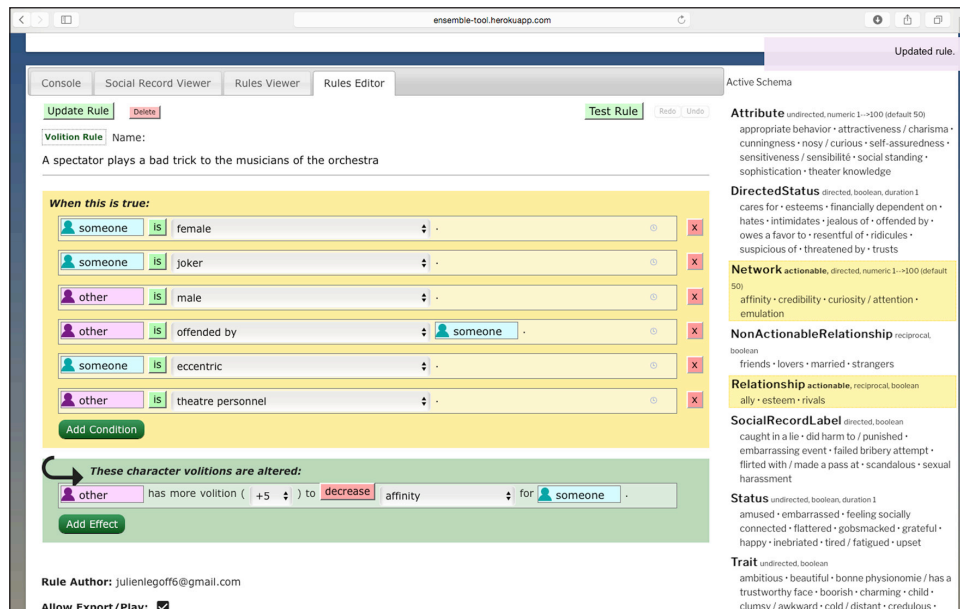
ensemble-tool.herokuapp.com

Updated rule.

Console | Social Record Viewer | Rules Viewer | Rules Editor

Update Rule Delete

Test Rule Redo Undo

Volition Rule Name:

A spectator plays a bad trick to the musicians of the orchestra

When this is true:

someone is female ·

someone is joker ·

other is male ·

other is offended by someone ·

someone is eccentric ·

other is theatre personnel ·

Add Condition

These character volitions are altered:

other has more volition ( +5 ) to decrease affinity for someone .

Add Effect

Rule Author: julienlegoff6@gmail.com

Allow Export/Play: ✓

Active Schema

Attribute undirected, numeric 1-->100 (default 50)
appropriate behavior · attractiveness / charisma · cunningness · nosy / curious · self-assuredness · sensitiveness / sensibilité · social standing · sophistication · theater knowledge

DirectedStatus directed, boolean, duration 1
cares for · esteems · financially dependent on · hates · intimidates · jealous of · offended by · owes a favor to · resentful of · ridicules · suspicious of · threatened by · trusts

Network actionable, directed, numeric 1-->100 (default 50)
affinity · credibility · curiosity / attention · emulation

NonActionableRelationship reciprocal, boolean
friends · lovers · married · strangers

Relationship actionable, reciprocal, boolean
ally · esteem · rivals

SocialRecordLabel directed, boolean
caught in a lie · did harm to / punished · embarrassing event · failed bribery attempt · flirted with / made a pass at · scandalous · sexual harassment

Status undirected, boolean, duration 1
amused · embarrassed · feeling socially connected · flattered · gobsmacked · grateful · happy · inebriated · tired / fatigued · upset

Trait undirected, boolean
ambitious · beautiful · bonne physionomie / has a trustworthy face · boorish · charming · child · clumsy / awkward · cold / distant · credulous ·